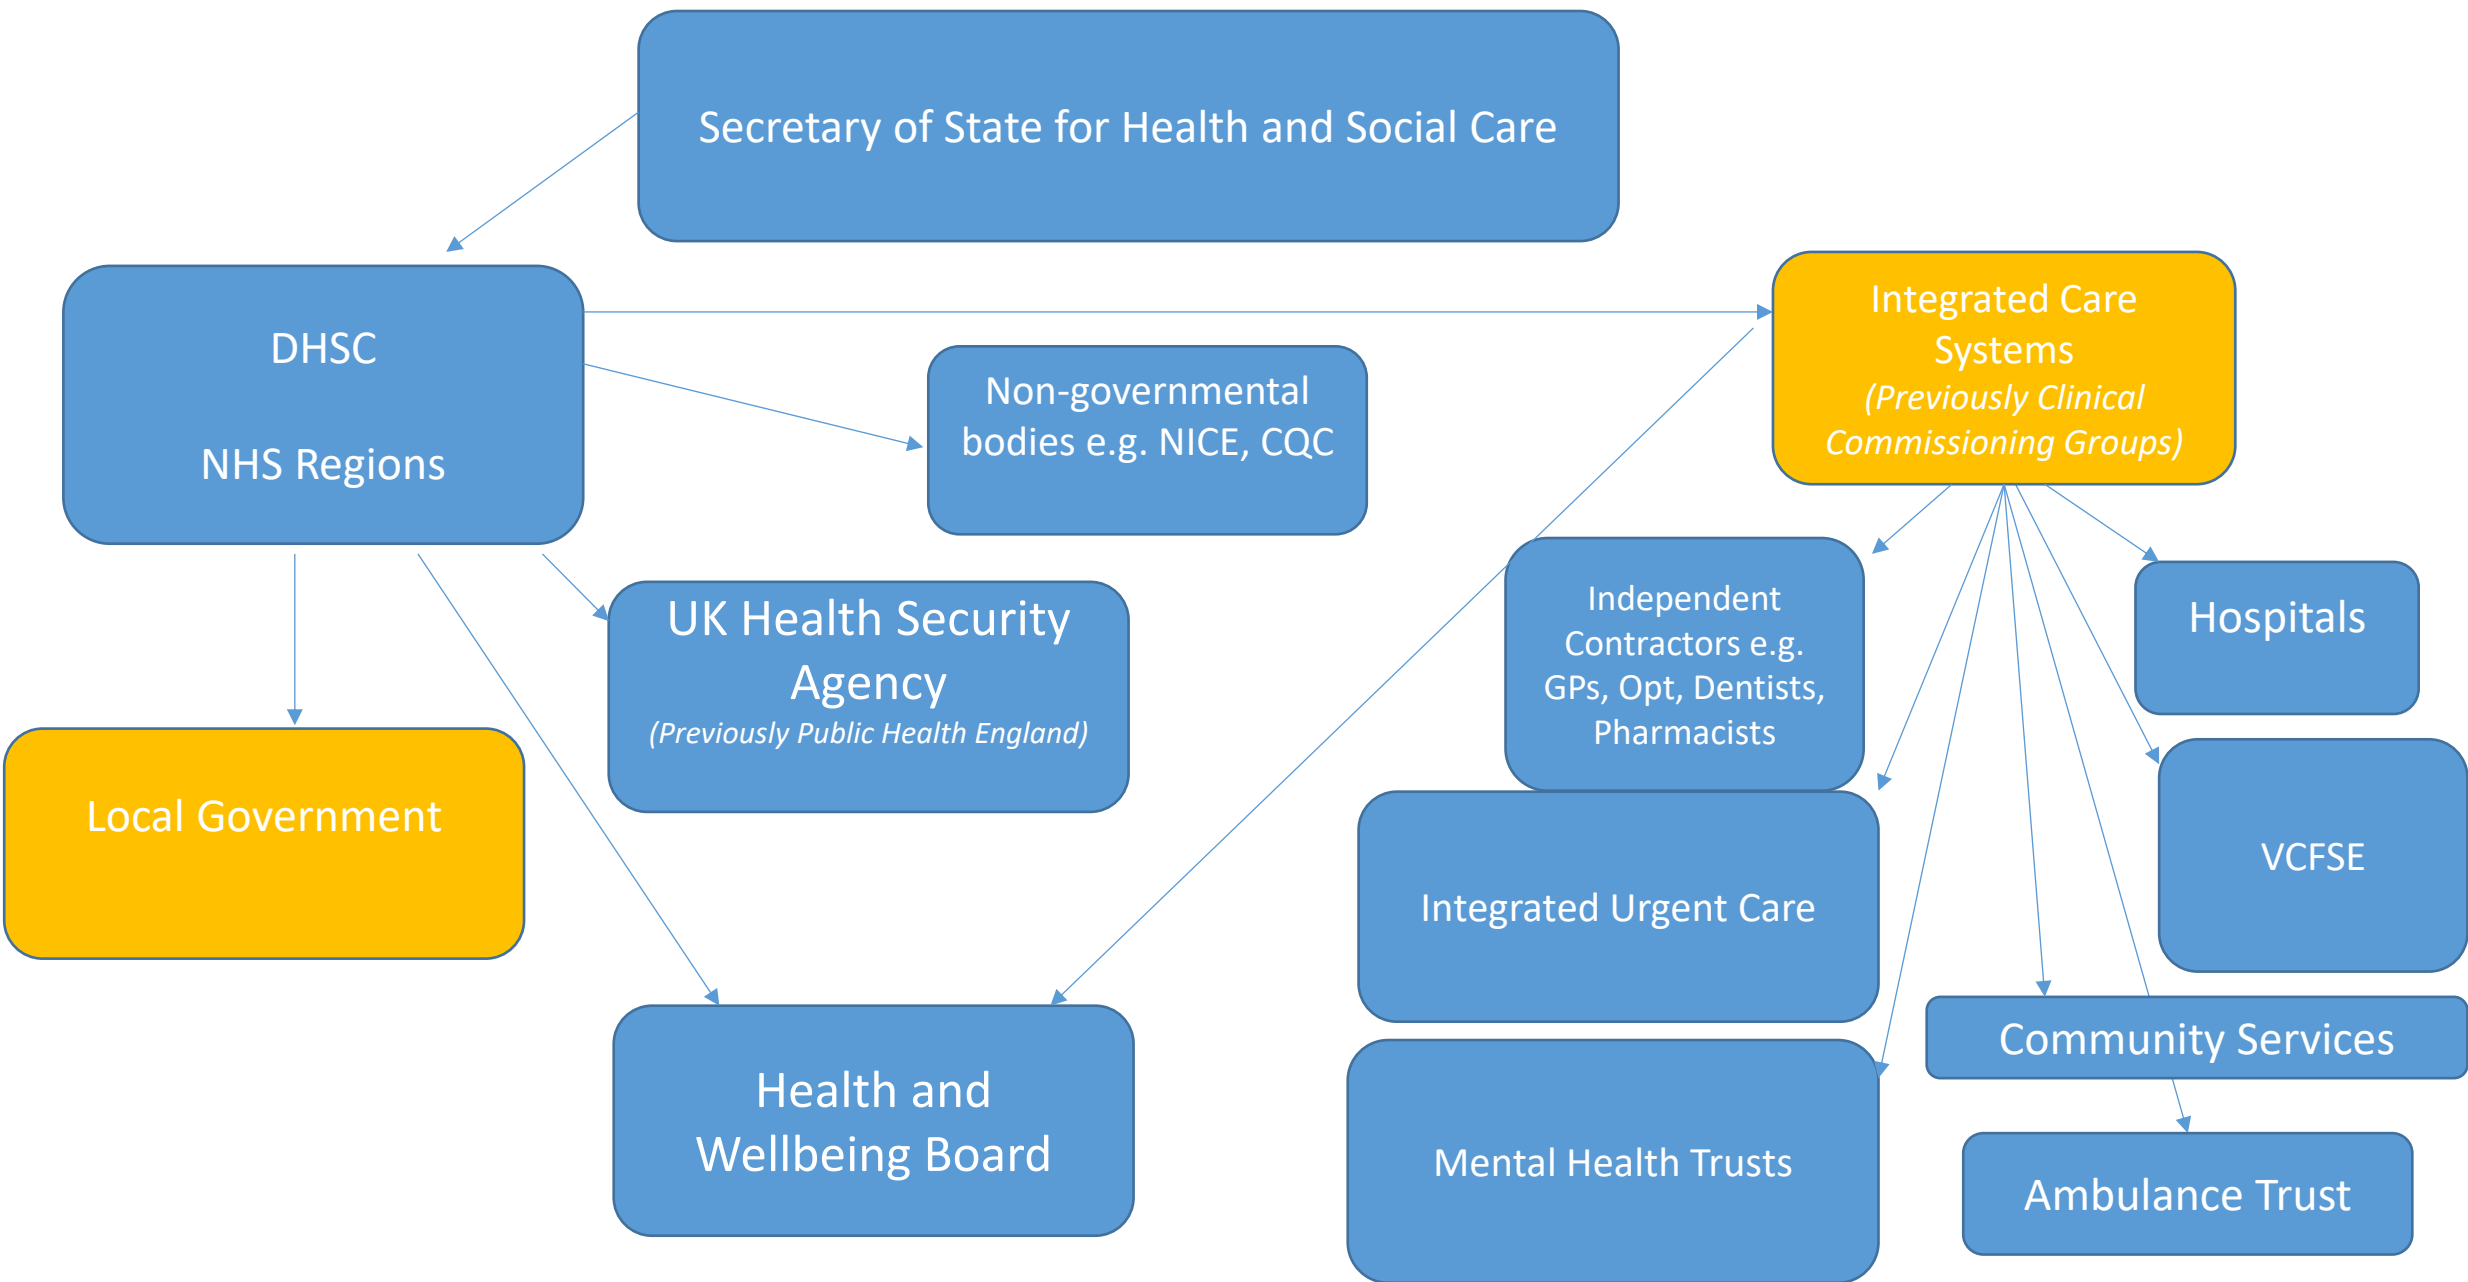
Secretary of State for Health and Social Care

DHSC

NHS Regions

Non-governmental bodies e.g. NICE, CQC

Integrated Care Systems
*(Previously Clinical Commissioning Groups)*

UK Health Security Agency
*(Previously Public Health England)*

Independent Contractors e.g. GPs, Opt, Dentists, Pharmacists

Hospitals

Local Government

VCFSE

Integrated Urgent Care

Health and Wellbeing Board

Community Services

Mental Health Trusts

Ambulance Trust